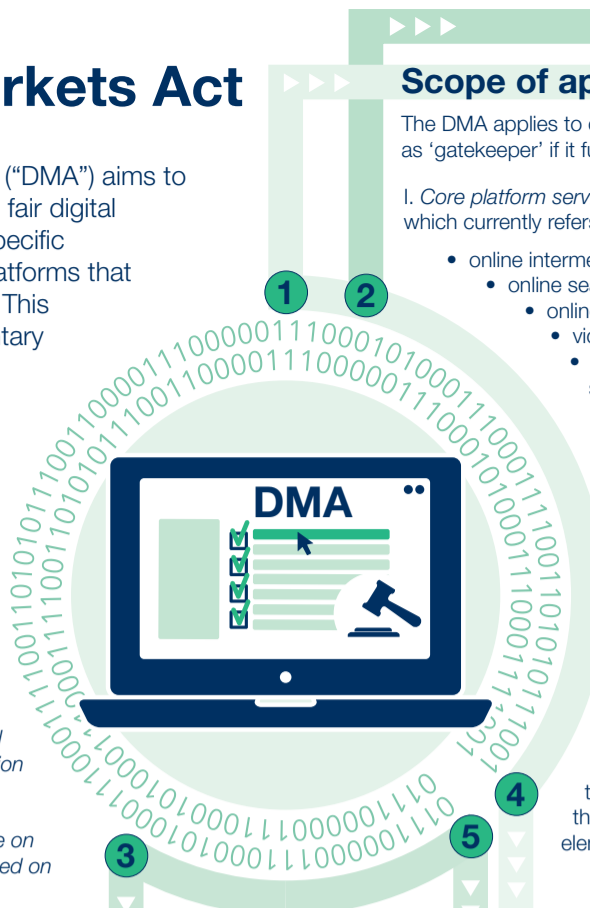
rkets Act

("DMA") aims to fair digital pecific atforms that This tary

Scope of ap

The DMA applies to as 'gatekeeper' if it fu

I. Core platform serv which currently refers

• online interme
• online se
• onlin
• vi
•

1

2

DMA

3

4

5

t th ele

on

e on ed on